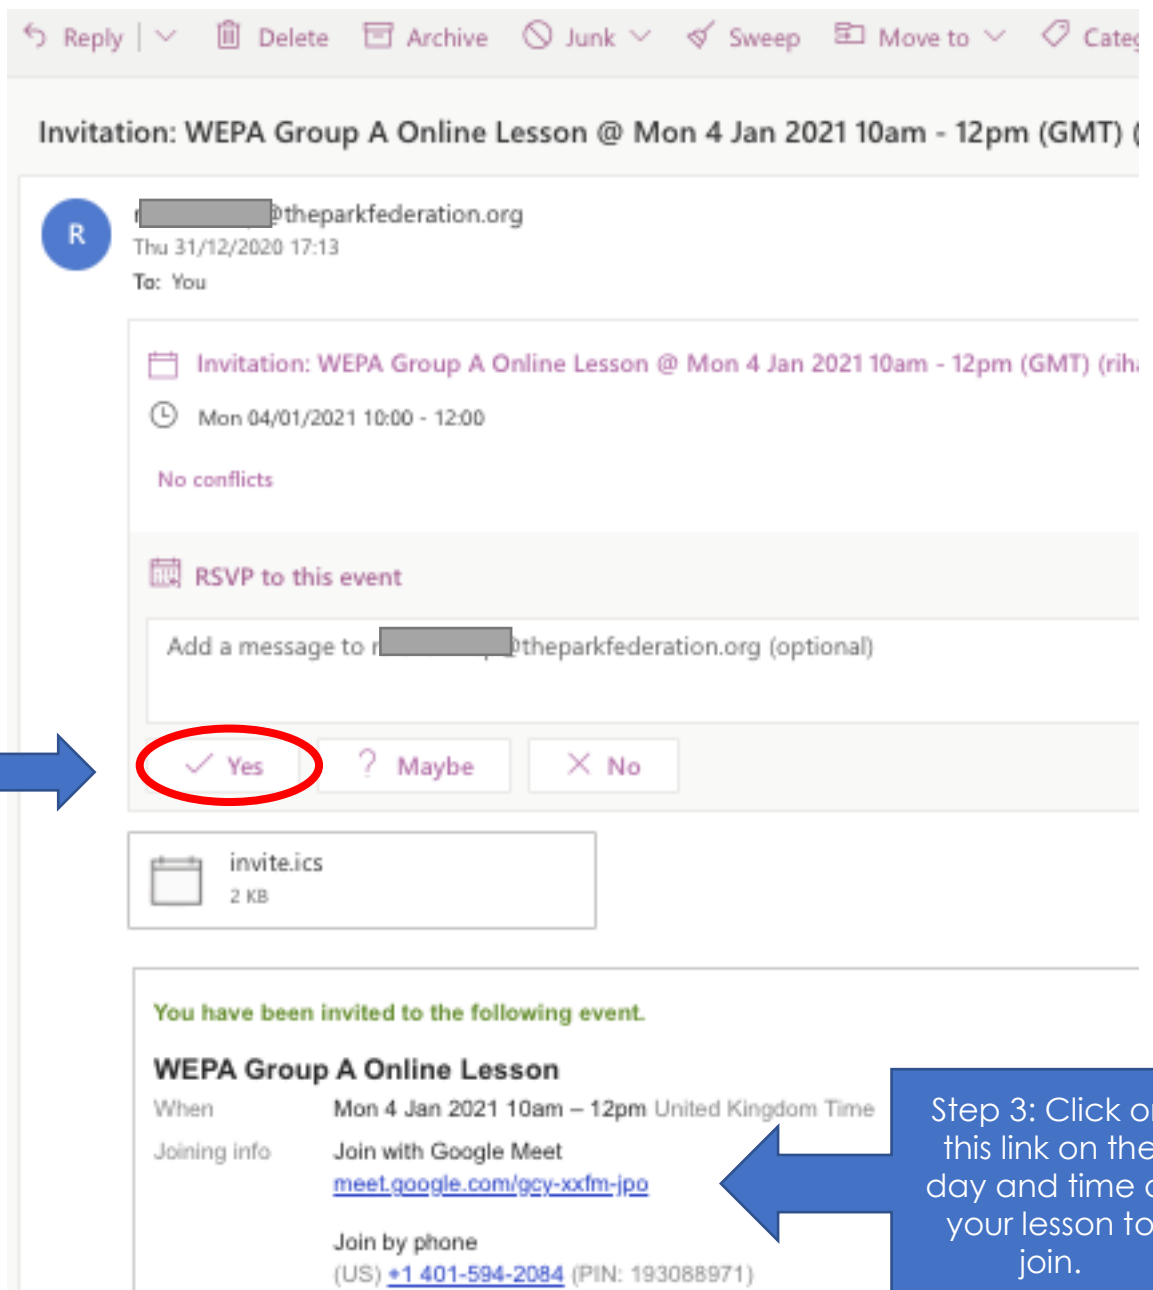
Reply | Delete Archive Junk Sweep Move to Categ

Invitation: WEPA Group A Online Lesson @ Mon 4 Jan 2021 10am - 12pm (GMT) (

R

r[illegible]@theparkfederation.org
Thu 31/12/2020 17:13
To: You

Invitation: WEPA Group A Online Lesson @ Mon 4 Jan 2021 10am - 12pm (GMT) (rih

Mon 04/01/2021 10:00 - 12:00

No conflicts

RSVP to this event

Add a message to r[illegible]@theparkfederation.org (optional)

Yes Maybe No

invite.ics
2 KB

You have been invited to the following event.

WEPA Group A Online Lesson

When Mon 4 Jan 2021 10am – 12pm United Kingdom Time

Joining info Join with Google Meet
meet.google.com/gcy-xxfm-jpo

Join by phone
(US) +1 401-594-2084 (PIN: 193088971)

Step 3: Click o this link on the day and time o your lesson to join.